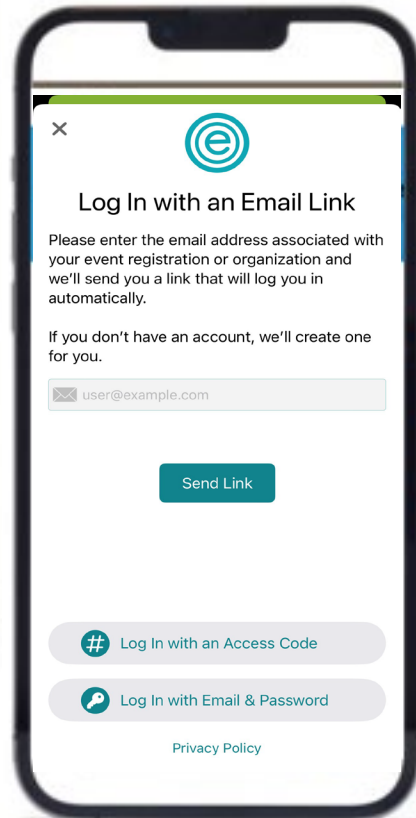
×

Log In with an Email Link

Please enter the email address associated with your event registration or organization and we'll send you a link that will log you in automatically.

If you don't have an account, we'll create one for you.

user@example.com

Send Link

Log In with an Access Code

Log In with Email & Password

Privacy Policy